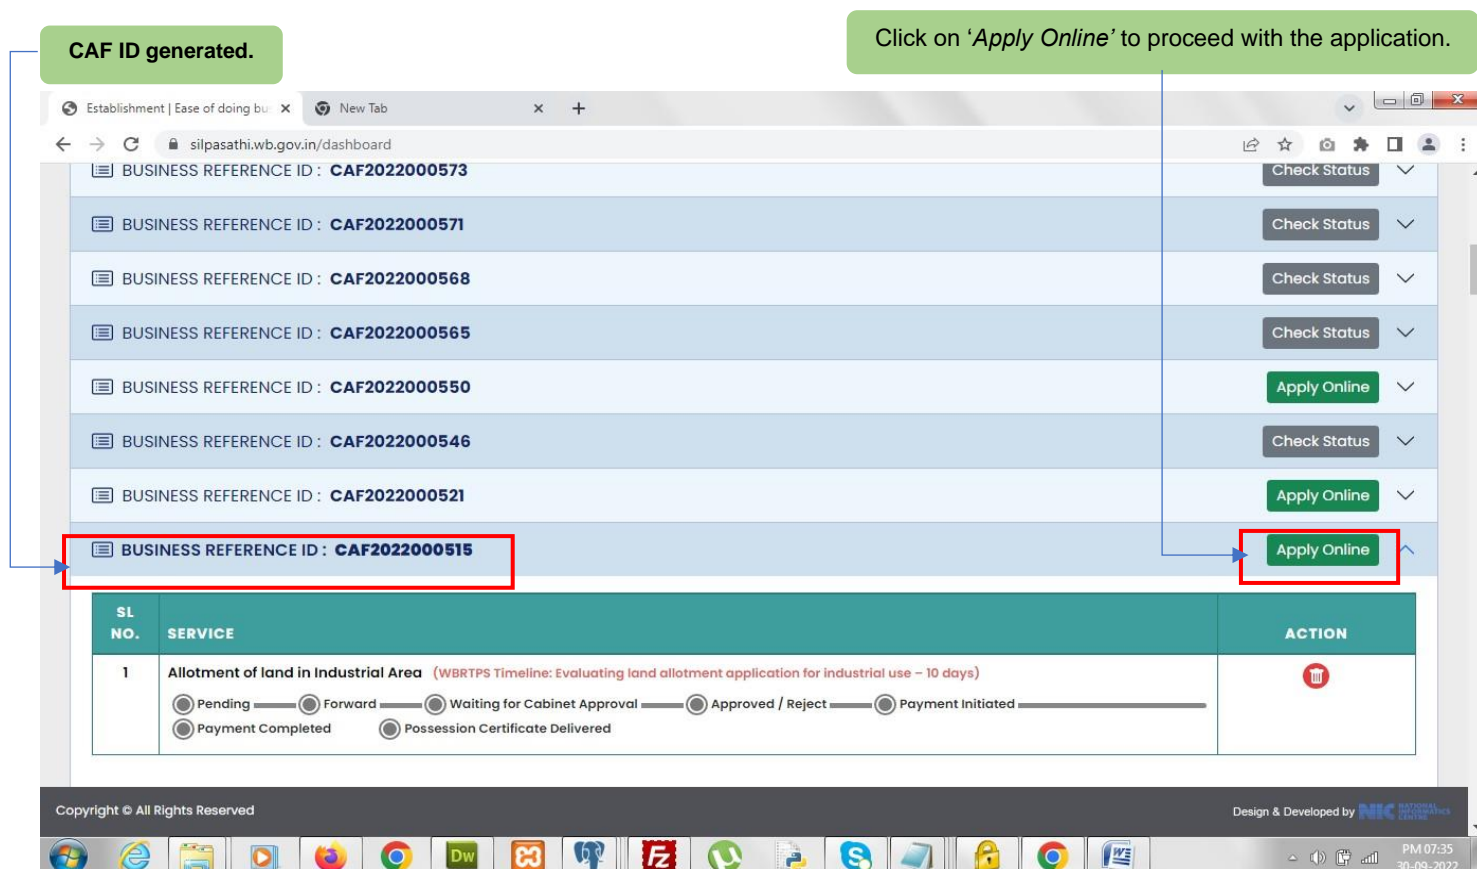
CAF ID generated.

Click on '*Apply Online*' to proceed with the application.

Establishment | Ease of doing bu ×
New Tab ×
+

silpasathi.wb.gov.in/dashboard

BUSINESS REFERENCE ID : CAF2022000573 Check Status

BUSINESS REFERENCE ID : CAF2022000571 Check Status

BUSINESS REFERENCE ID : CAF2022000568 Check Status

BUSINESS REFERENCE ID : CAF2022000565 Check Status

BUSINESS REFERENCE ID : CAF2022000550 Apply Online

BUSINESS REFERENCE ID : CAF2022000546 Check Status

BUSINESS REFERENCE ID : CAF2022000521 Apply Online

BUSINESS REFERENCE ID : CAF2022000515 Apply Online

| SL NO. | SERVICE | ACTION |
|---|---|---|
| 1 | Allotment of land in Industrial Area (WBRTPS Timeline: Evaluating land allotment application for industrial use – 10 days) Pending Forward Waiting for Cabinet Approval Approved / Reject Payment Initiated Payment Completed Possession Certificate Delivered | |

Copyright © All Rights Reserved

Design & Developed by NIC

PM 07:35
30-09-2022